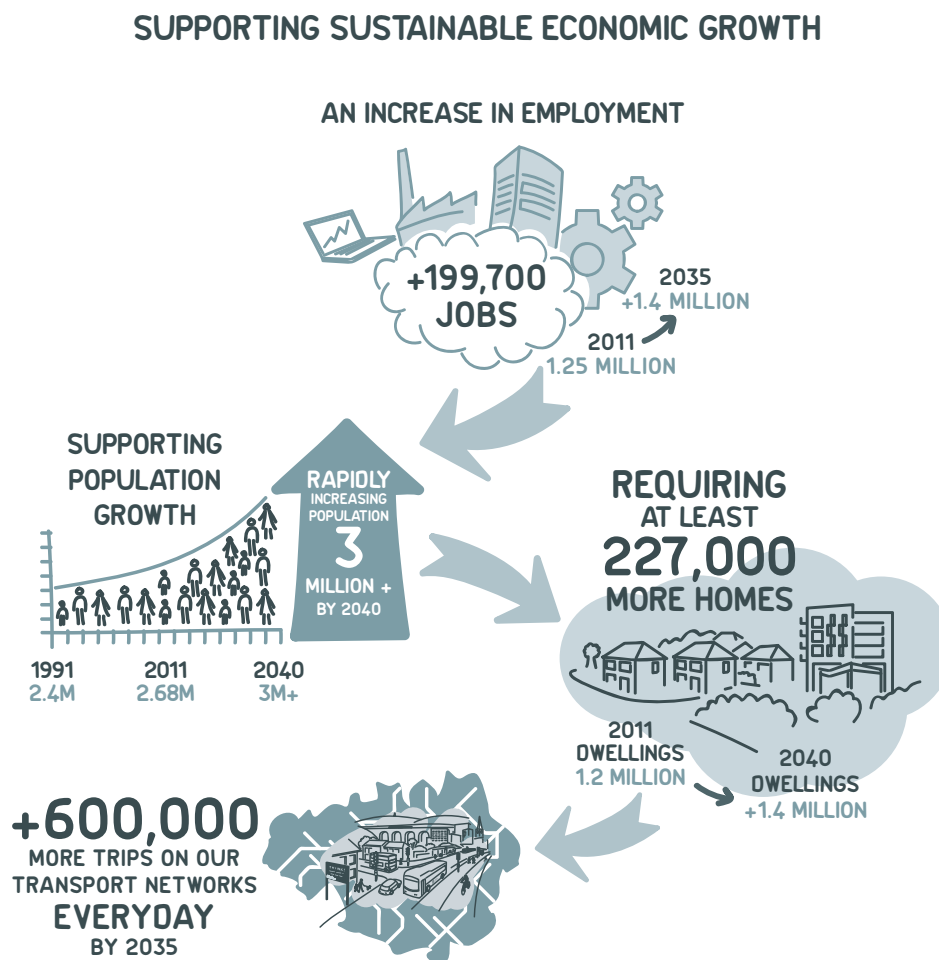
SUPPORTING SUSTAINABLE ECONOMIC GROWTH

AN INCREASE IN EMPLOYMENT

+199,700 JOBS

2035
+1.4 MILLION

2011
1.25 MILLION

SUPPORTING POPULATION GROWTH

RAPIDLY INCREASING POPULATION 3 MILLION + BY 2040

1991
2.4M

2011
2.68M

2040
3M+

REQUIRING AT LEAST 227,000 MORE HOMES

2011
DWELLINGS
1.2 MILLION

2040
DWELLINGS
+1.4 MILLION

+600,000 MORE TRIPS ON OUR TRANSPORT NETWORKS EVERYDAY BY 2035